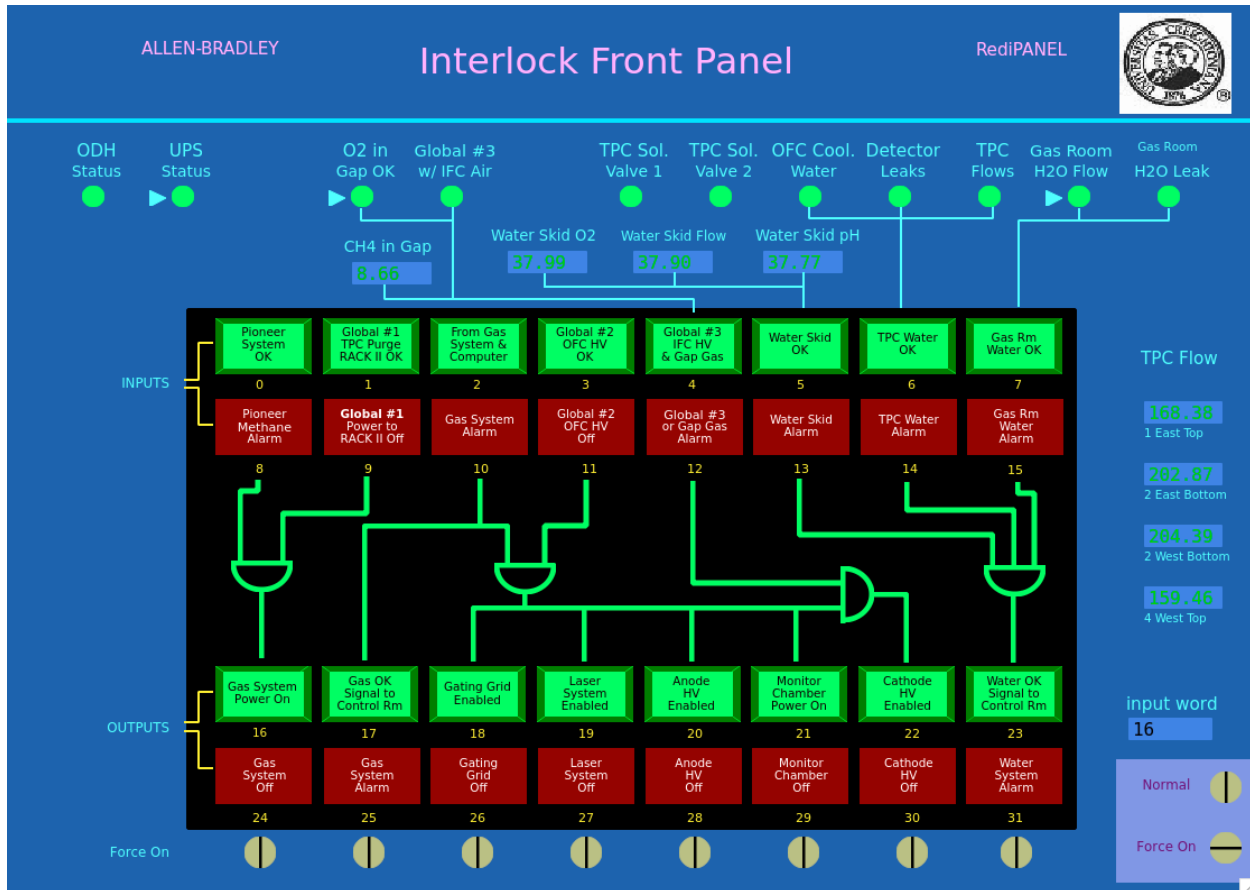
ALLEN-BRADLEY

Interlock Front Panel

RediPANEL

1876

ODH Status

UPS Status

O2 in Gap OK

Global #3 w/ IFC Air

TPC Sol. Valve 1

TPC Sol. Valve 2

OFC Cool. Water

Detector Leaks

TPC Flows

Gas Room H2O Flow

Gas Room H2O Leak

CH4 in Gap
8.66

Water Skid O2
37.99

Water Skid Flow
37.99

Water Skid pH
37.77

INPUTS

| Pioneer System OK | Global #1 TPC Purge RACK II OK | From Gas System & Computer | Global #2 OFC HV OK | Global #3 IFC HV & Gap Gas | Water Skid OK | TPC Water OK | Gas Rm Water OK |
|---|---|---|---|---|---|---|---|
| 0 | 1 | 2 | 3 | 4 | 5 | 6 | 7 |
| Pioneer Methane Alarm | Global #1 Power to RACK II Off | Gas System Alarm | Global #2 OFC HV Off | Global #3 or Gap Gas Alarm | Water Skid Alarm | TPC Water Alarm | Gas Rm Water Alarm |
| 8 | 9 | 10 | 11 | 12 | 13 | 14 | 15 |

TPC Flow
168.38
1 East Top
202.87
2 East Bottom
204.39
2 West Bottom
159.46
4 West Top

OUTPUTS

| Gas System Power On | Gas OK Signal to Control Rm | Gating Grid Enabled | Laser System Enabled | Anode HV Enabled | Monitor Chamber Power On | Cathode HV Enabled | Water OK Signal to Control Rm |
|---|---|---|---|---|---|---|---|
| 16 | 17 | 18 | 19 | 20 | 21 | 22 | 23 |
| Gas System Off | Gas System Alarm | Gating Grid Off | Laser System Off | Anode HV Off | Monitor Chamber Off | Cathode HV Off | Water System Alarm |
| 24 | 25 | 26 | 27 | 28 | 29 | 30 | 31 |

input word
16

Normal

Force On

Force On